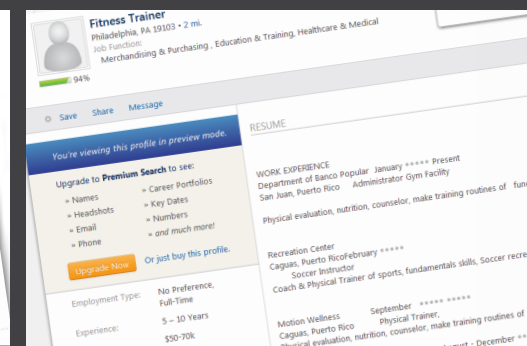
Fitness Trainer
Philadelphia, PA 19103 • 2 mi.
Job Function:
Merchandising & Purchasing , Education & Training, Healthcare & Medical

94%

Save Share Message

You're viewing this profile in preview mode.

Upgrade to Premium Search to see:

» Names
» Headshots
» Email
» Phone
» Career Portfolios
» Key Dates
» Numbers
» and much more!

Upgrade Now Or just buy this profile.

Employment Type: No Preference, Full-Time

Experience: 5 – 10 Years

$50-70k

RESUME

WORK EXPERIENCE
Department of Banco Popular January ***** Present
San Juan, Puerto Rico Administrator Gym Facility

Physical evaluation, nutrition, counselor, make training routines of fun

Recreation Center
Caguas, Puerto RicoFebruary *****
Soccer Instructor
Coach & Physical Trainer of sports, fundamentals skills, Soccer rec

Motion Wellness September ***** *****
Caguas, Puerto Rico Physical Trainer,
Physical evaluation, nutrition, counselor, make training routines of
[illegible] - December **